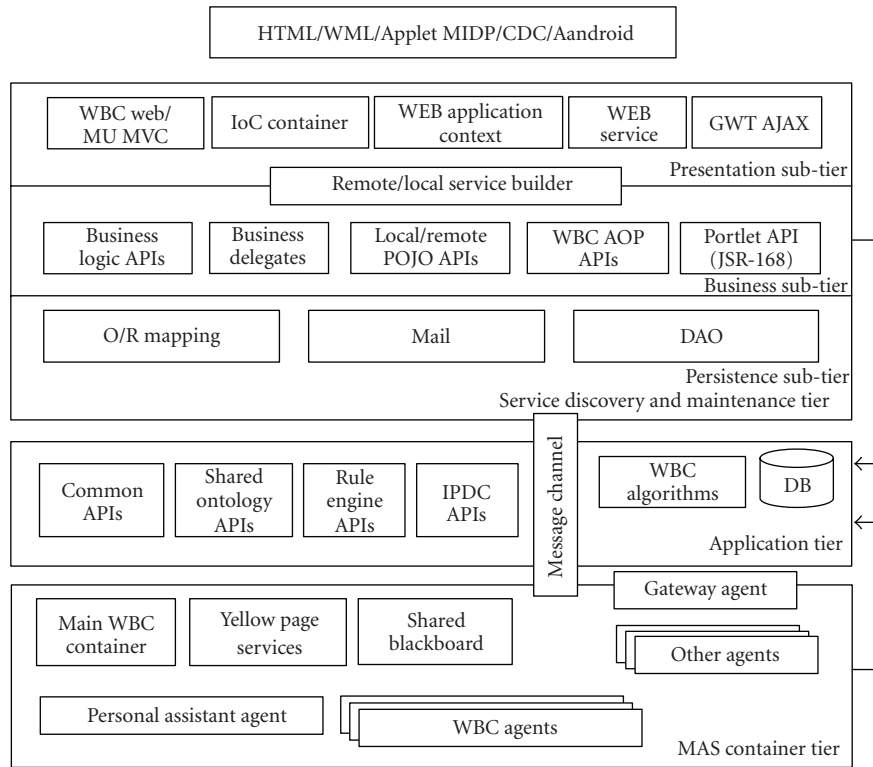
HTML/WML/Applet MIDP/CDC/Aandroid

WBC web/ MU MVC

IoC container

WEB application context

WEB service

GWT AJAX

Presentation sub-tier

Remote/local service builder

Business logic APIs

Business delegates

Local/remote POJO APIs

WBC AOP APIs

Portlet API (JSR-168)

Business sub-tier

O/R mapping

Mail

DAO

Persistence sub-tier

Service discovery and maintenance tier

Message channel

Common APIs

Shared ontology APIs

Rule engine APIs

IPDC APIs

WBC algorithms

DB

Application tier

Gateway agent

Main WBC container

Yellow page services

Shared blackboard

Other agents

Personal assistant agent

WBC agents

MAS container tier